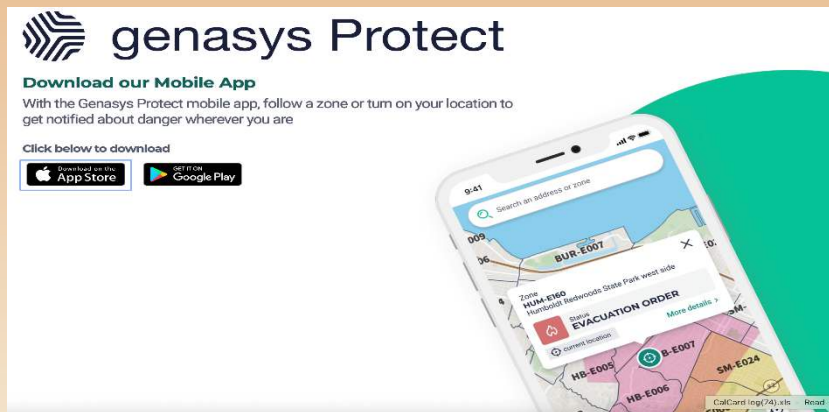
genasys Protect

Download our Mobile App

With the Genasys Protect mobile app, follow a zone or turn on your location to get notified about danger wherever you are

Click below to download

Download on the App Store

GET IT ON Google Play

9:41

Search an address or zone

009

BUR-E007

Zone
HUM-E160
Humboldt Redwoods State Park west side

Status
EVACUATION ORDER

More details

current location

B-E007

SM-E024

HB-E005

HB-E006

CalCard log(74).xls

Read